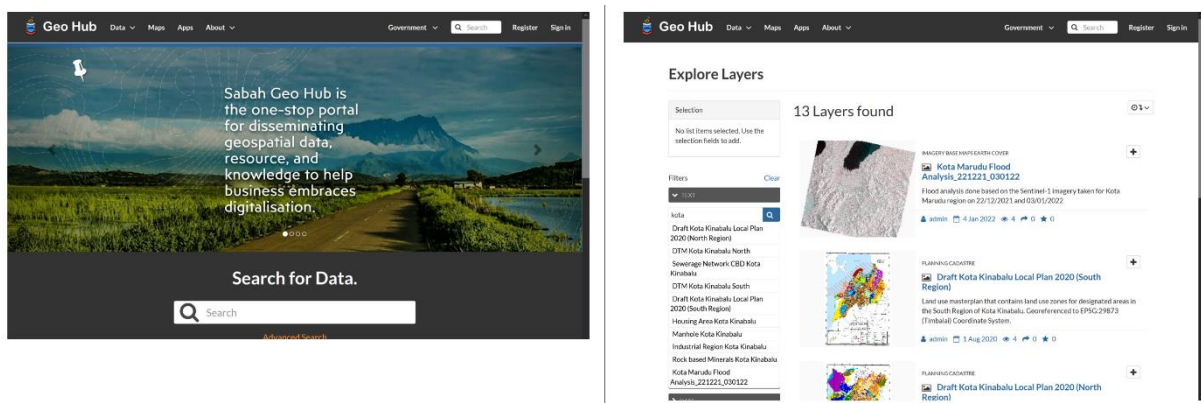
Geo Hub Data Maps Apps About Government Search Register Sign in

Sabah Geo Hub is the one-stop portal for disseminating geospatial data, resource, and knowledge to help business embraces digitalisation.

Search for Data.

Search

Advanced Search

Geo Hub Data Maps Apps About Government Search Register Sign in

Explore Layers

Selection

No list items selected. Use the selection fields to add.

Filters Clear

TEXT

kota

Draft Kota Kinabalu Local Plan 2020 (North Region)

DTM Kota Kinabalu North

Sewerage Network CBD Kota Kinabalu

DTM Kota Kinabalu South

Draft Kota Kinabalu Local Plan 2020 (South Region)

Housing Area Kota Kinabalu

Manhole Kota Kinabalu

Industrial Region Kota Kinabalu

Rock based Minerals Kota Kinabalu

Kota Marudu Flood Analysis_221221_030122

13 Layers found

IMAGERY BASE MAPS EARTH COVER

Kota Marudu Flood Analysis_221221_030122

Flood analysis done based on the Sentinel-1 imagery taken for Kota Marudu region on 22/12/2021 and 03/01/2022

admin 4 Jan 2022 4 0 0

PLANNING CADASTRE

Draft Kota Kinabalu Local Plan 2020 (South Region)

Land use masterplan that contains land use zones for designated areas in the South Region of Kota Kinabalu. Georeferenced to EPSG:29873 (Timbalai) Coordinate System.

admin 1 Aug 2020 4 0 0

PLANNING CADASTRE

Draft Kota Kinabalu Local Plan 2020 (North Region)